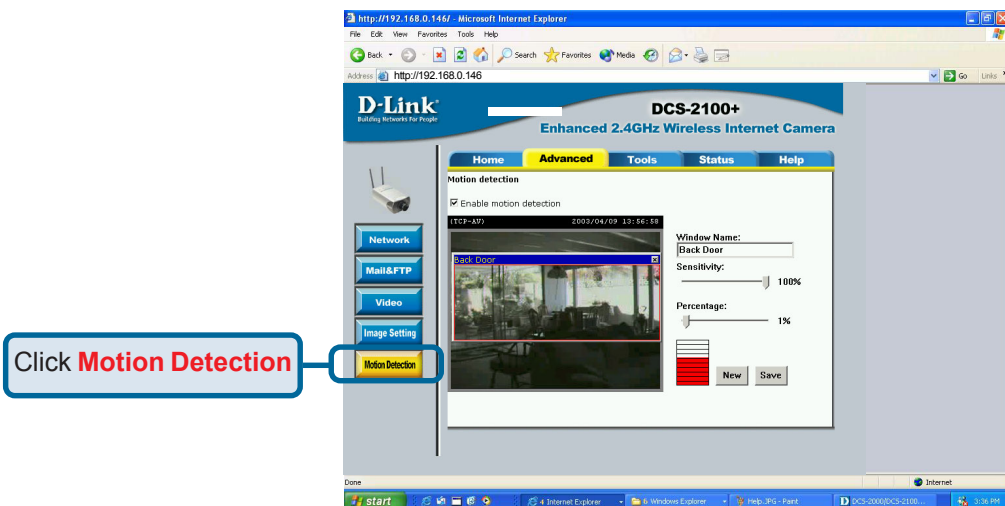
http://192.168.0.146/ - Microsoft Internet Explorer

File Edit View Favorites Tools Help

Back Search Favorites Media

Address http://192.168.0.146 Go Links

D-Link
Building Networks For People

DCS-2100+
Enhanced 2.4GHz Wireless Internet Camera

Home Advanced Tools Status Help

Motion detection

Enable motion detection

(TCP-AV) 2003/04/09 13:56:58

Back Door

Window Name:
Back Door
Sensitivity:
100%
Percentage:
1%

New Save

Network
Mail&FTP
Video
Image Setting
Motion Detection

Click **Motion Detection**

Done Internet

start 4 Internet Explorer 6 Windows Explorer Help.JPG - Paint DCS-2000/DCS-2100... 3:36 PM